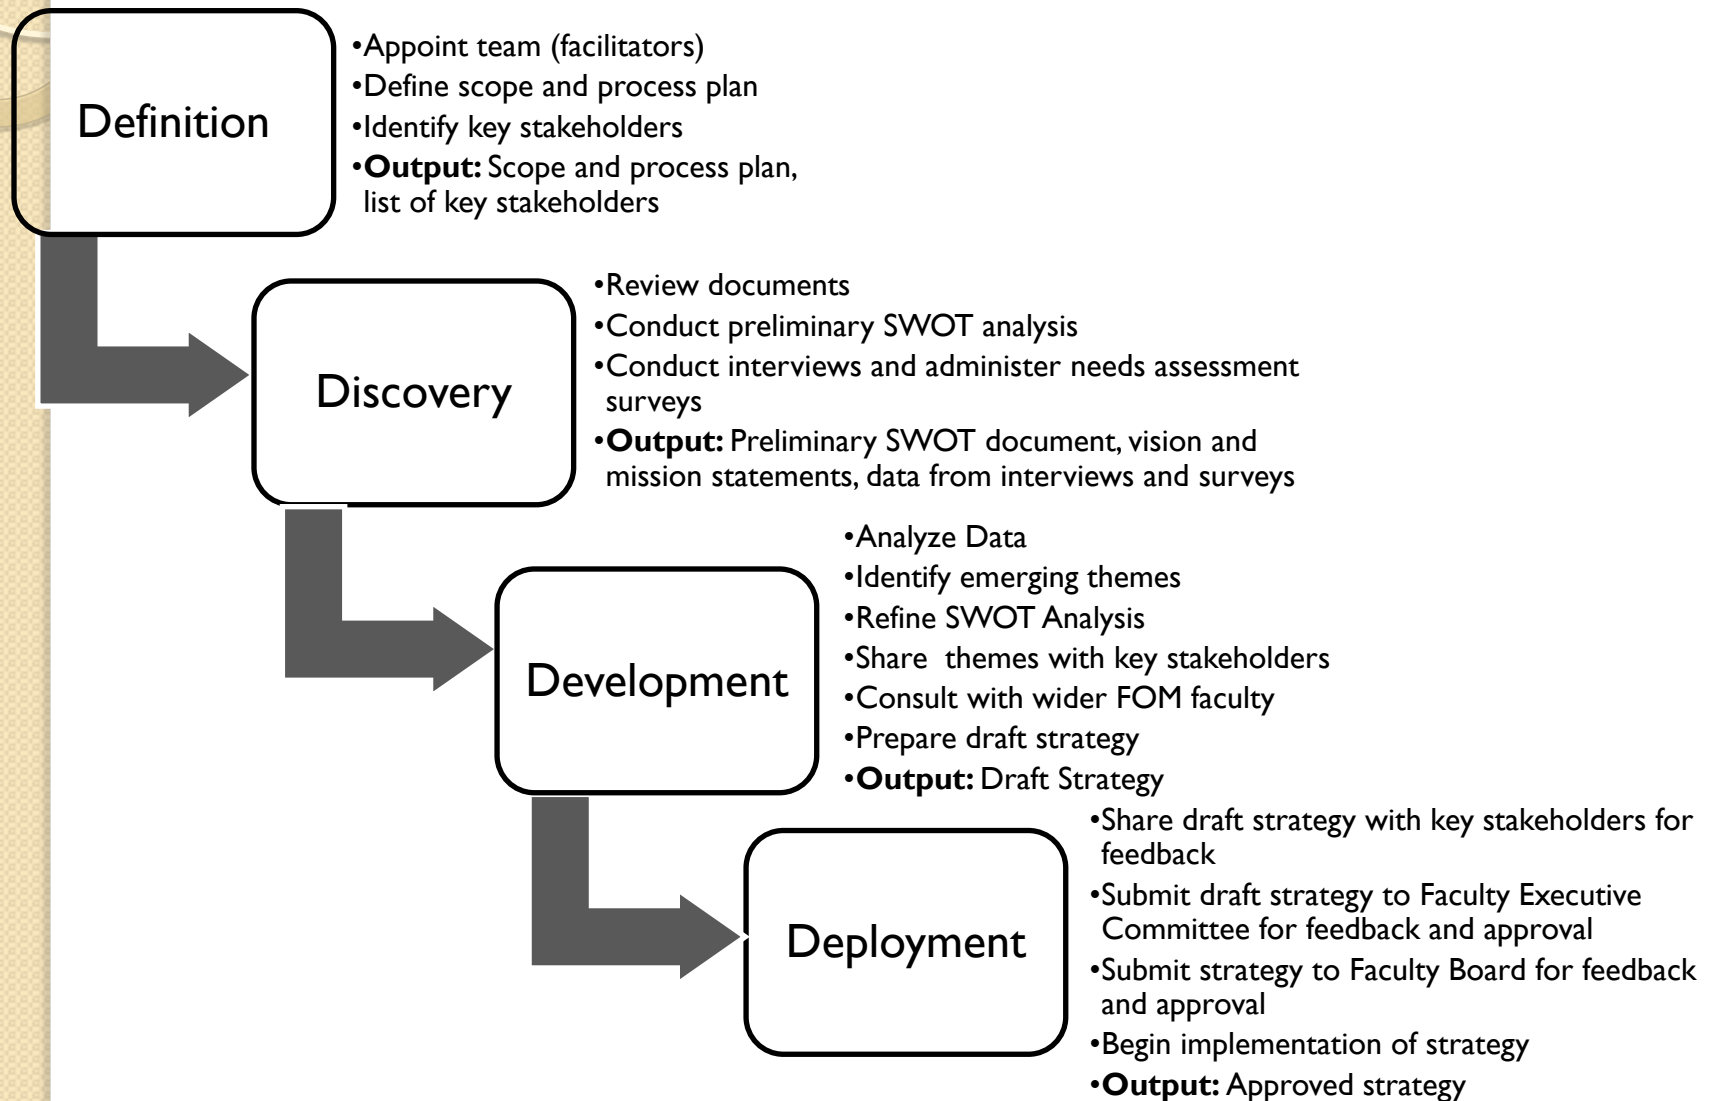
Definition

•Appoint team (facilitators)
•Define scope and process plan
•Identify key stakeholders
•**Output:** Scope and process plan, list of key stakeholders

Discovery

•Review documents
•Conduct preliminary SWOT analysis
•Conduct interviews and administer needs assessment surveys
•**Output:** Preliminary SWOT document, vision and mission statements, data from interviews and surveys

Development

•Analyze Data
•Identify emerging themes
•Refine SWOT Analysis
•Share themes with key stakeholders
•Consult with wider FOM faculty
•Prepare draft strategy
•**Output:** Draft Strategy

Deployment

•Share draft strategy with key stakeholders for feedback
•Submit draft strategy to Faculty Executive Committee for feedback and approval
•Submit strategy to Faculty Board for feedback and approval
•Begin implementation of strategy
•**Output:** Approved strategy